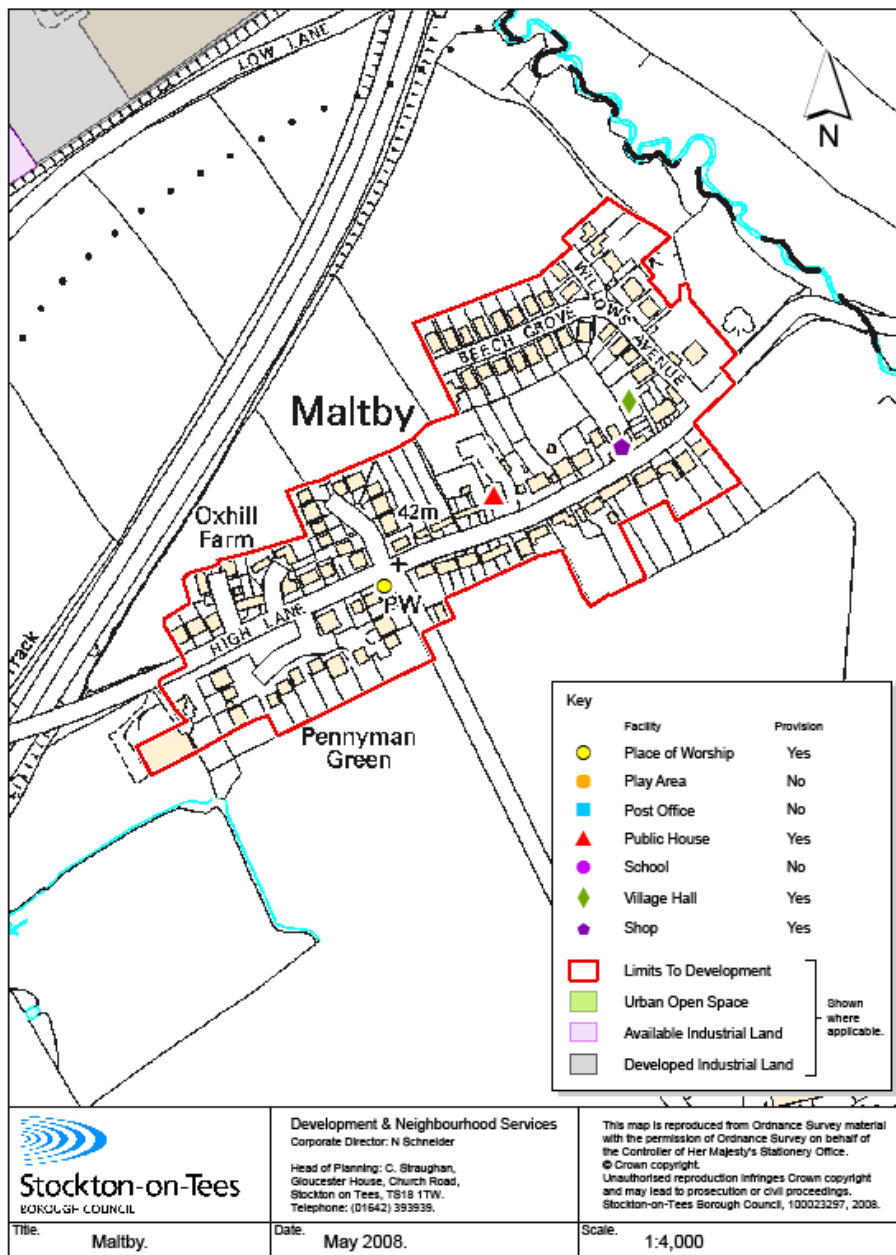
LOW LANE

N

WILLOWS AVENUE

BEECH GROVE

Maltby

42m

Oxhill Farm

PW

HIGH LANE

Track

Pennyman Green

Key

| Facility | Provision |
|---|---|
| Place of Worship | Yes |
| Play Area | No |
| Post Office | No |
| Public House | Yes |
| School | No |
| Village Hall | Yes |
| Shop | Yes |

Limits To Development
Urban Open Space
Available Industrial Land
Developed Industrial Land

Shown where applicable.

Stockton-on-Tees BOROUGH COUNCIL

Development & Neighbourhood Services
Corporate Director: N Schneider

Head of Planning: C. Straughan, Gloucester House, Church Road, Stockton on Tees, TS18 1TW. Telephone: (01642) 393939.

This map is reproduced from Ordnance Survey material with the permission of Ordnance Survey on behalf of the Controller of Her Majesty's Stationery Office. © Crown copyright. Unauthorised reproduction infringes Crown copyright and may lead to prosecution or civil proceedings. Stockton-on-Tees Borough Council, 100023297, 2008.

Title. Maltby.

Date. May 2008.

Scale. 1:4,000